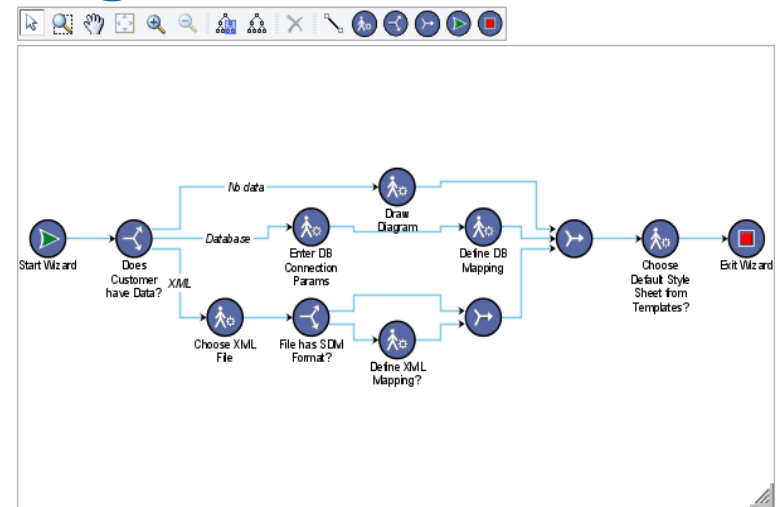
No data

Database

XML

Start Wizard

Does Customer have Data?

Draw Diagram

Enter DB Connection Params

Define DB Mapping

Choose XML File

File has SDM Format?

Define XML Mapping?

Choose Default Style Sheet from Templates?

Exit Wizard